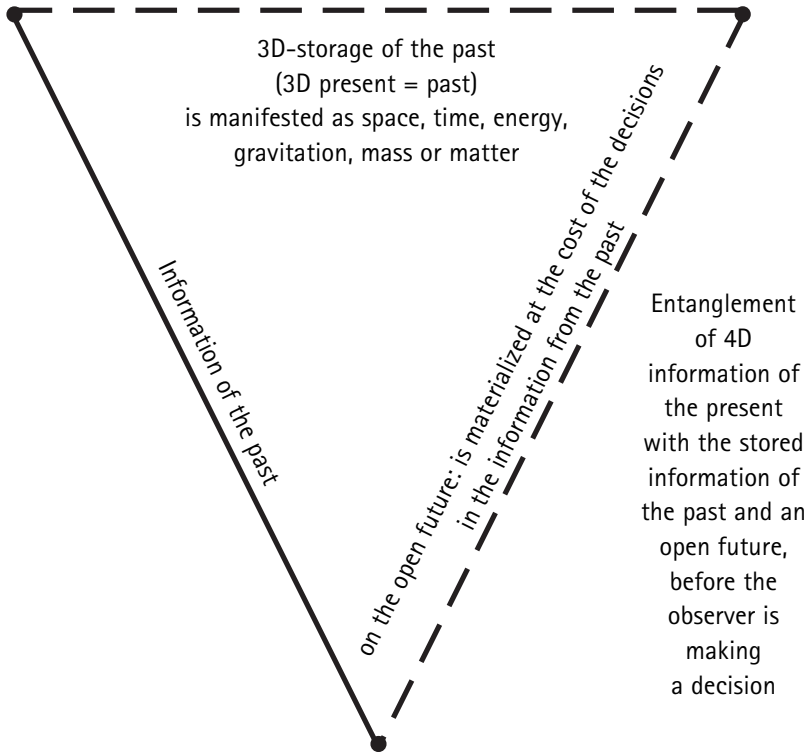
3D-storage of the past
(3D present = past)
is manifested as space, time, energy, gravitation, mass or matter

Information of the past

on the open future: is materialized at the cost of the decisions in the information from the past

Entanglement of 4D information of the present with the stored information of the past and an open future, before the observer is making a decision